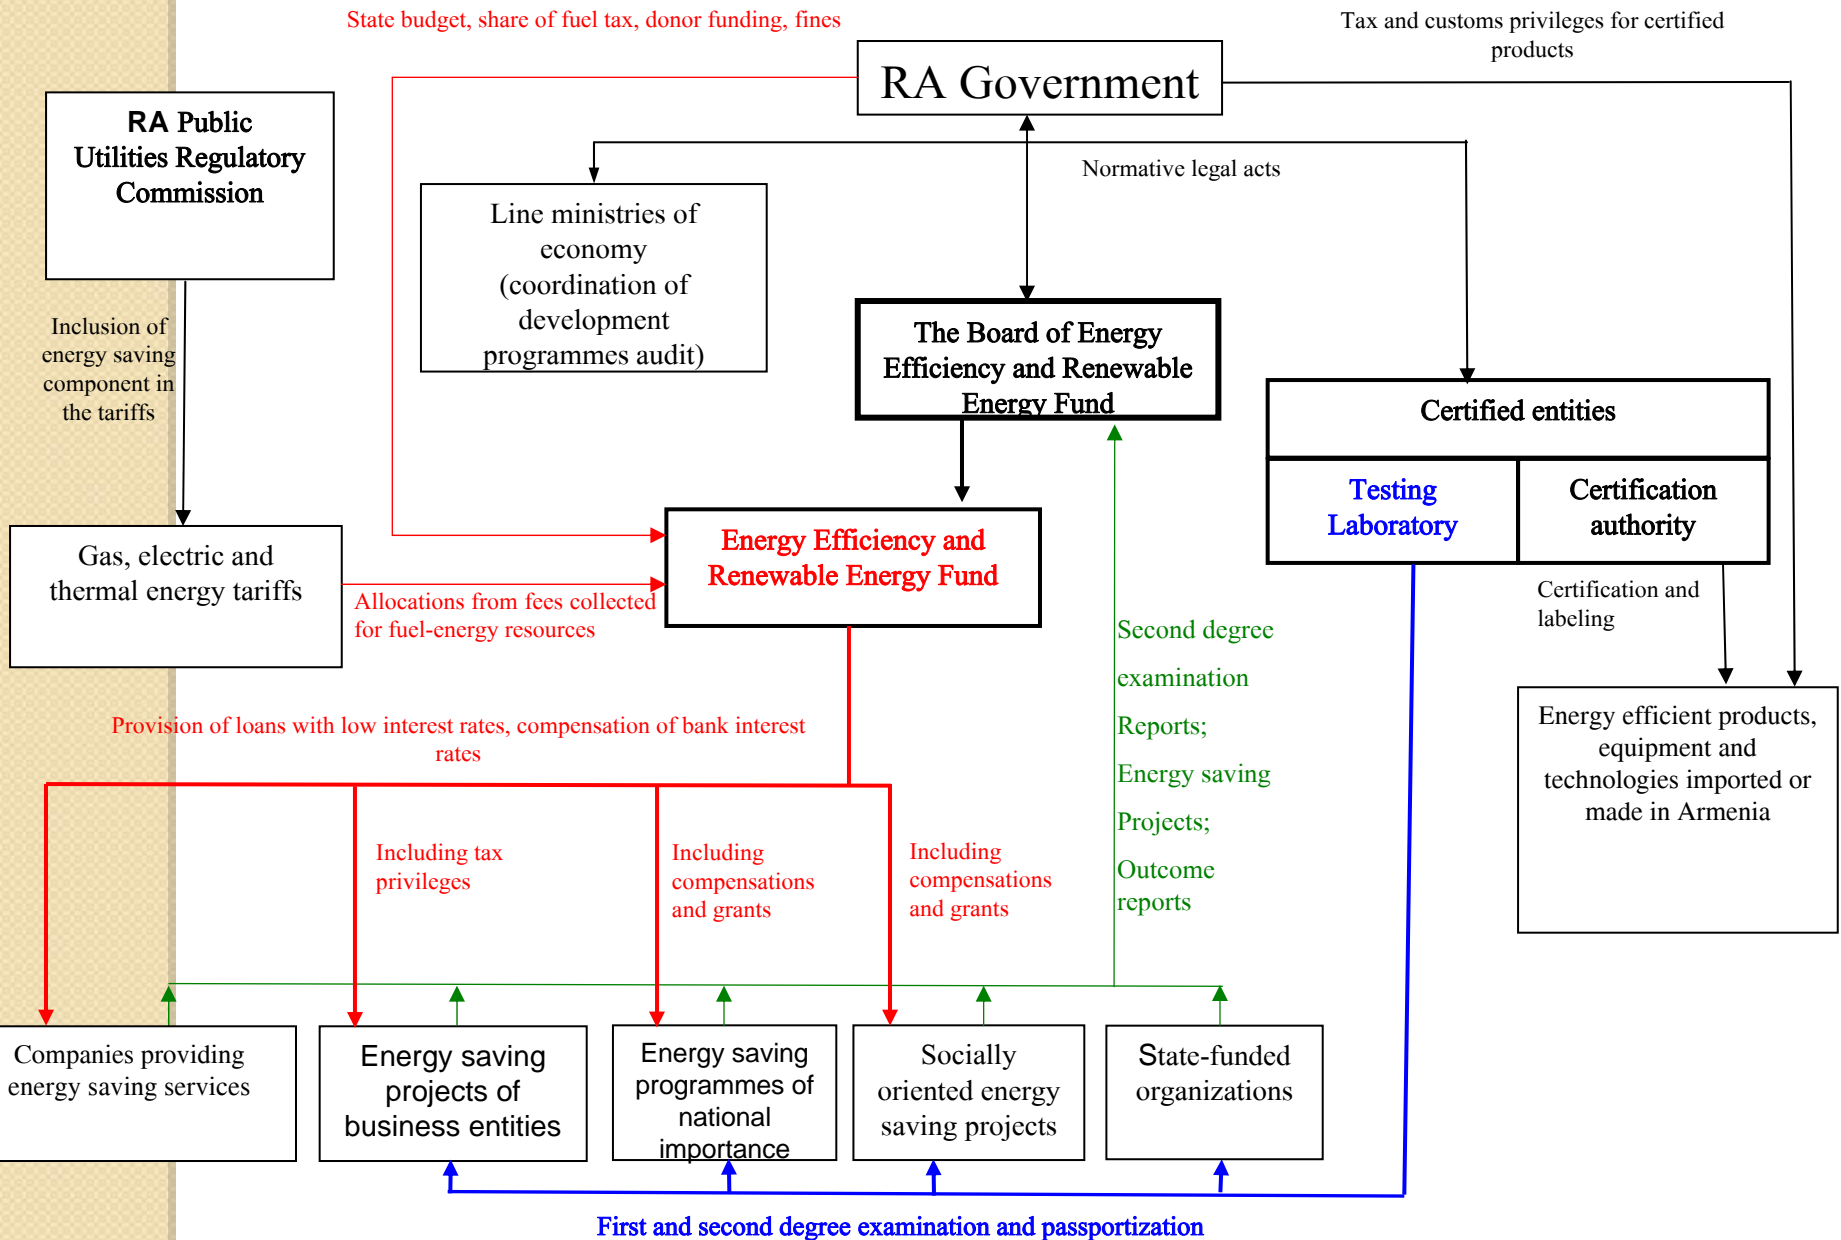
State budget, share of fuel tax, donor funding, fines

Tax and customs privileges for certified products

RA Government

RA Public Utilities Regulatory Commission

Line ministries of economy (coordination of development programmes audit)

Normative legal acts

The Board of Energy Efficiency and Renewable Energy Fund

Certified entities

Testing Laboratory

Certification authority

Inclusion of energy saving component in the tariffs

Gas, electric and thermal energy tariffs

Energy Efficiency and Renewable Energy Fund

Allocations from fees collected for fuel-energy resources

Certification and labeling

Energy efficient products, equipment and technologies imported or made in Armenia

Second degree examination Reports; Energy saving Projects; Outcome reports

Provision of loans with low interest rates, compensation of bank interest rates

Including tax privileges

Including compensations and grants

Including compensations and grants

Companies providing energy saving services

Energy saving projects of business entities

Energy saving programmes of national importance

Socially oriented energy saving projects

State-funded organizations

First and second degree examination and passportization